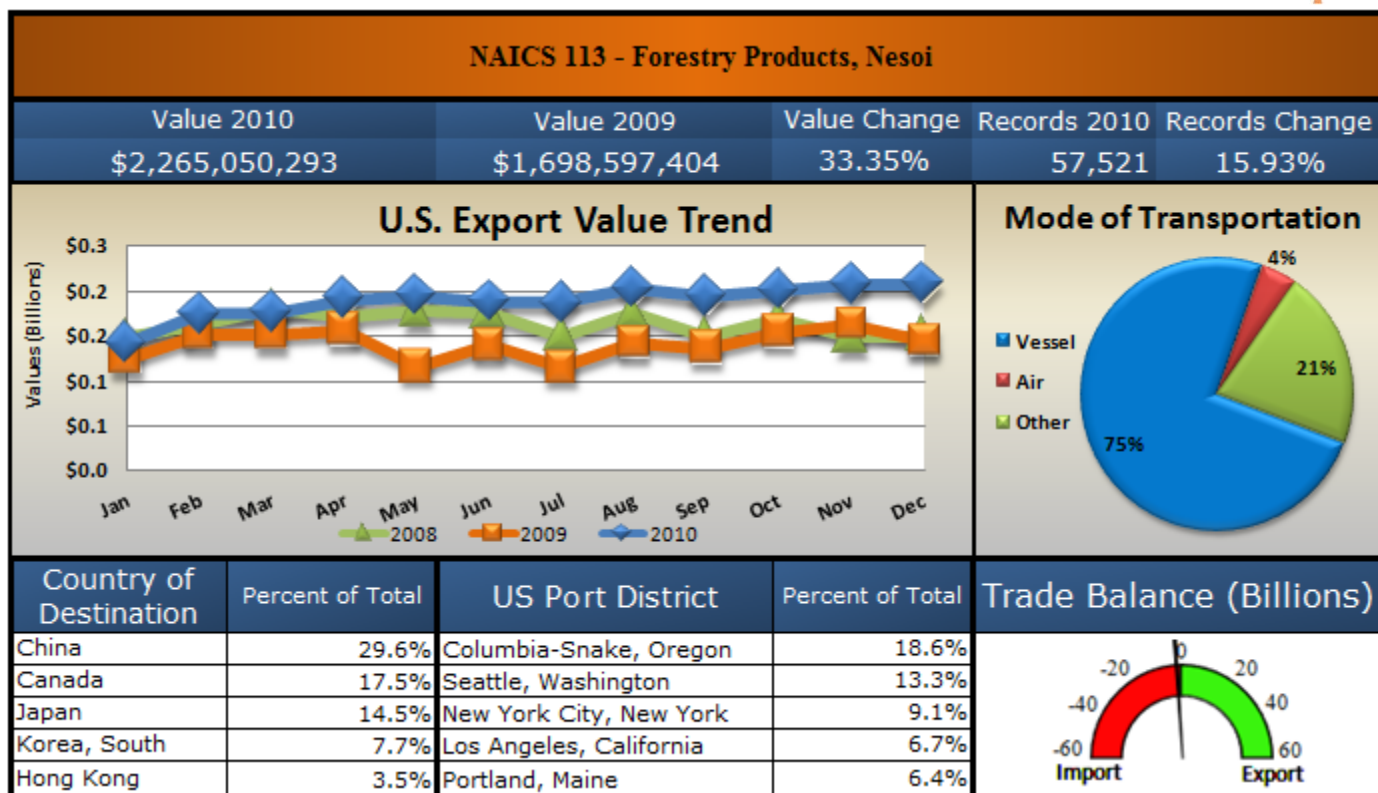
NAICS 113 - Forestry Products, Nesoi

| Value 2010 | Value 2009 | Value Change | Records 2010 | Records Change |
|---|---|---|---|---|
| $2,265,050,293 | $1,698,597,404 | 33.35% | 57,521 | 15.93% |

U.S. Export Value Trend

Values (Billions)

$0.3
$0.2
$0.2
$0.1
$0.1
$0.0

Jan Feb Mar Apr May Jun Jul Aug Sep Oct Nov Dec

2008 2009 2010

Mode of Transportation

Vessel
Air
Other

4%
21%
75%

| Country of Destination | Percent of Total | US Port District | Percent of Total |
|---|---|---|---|
| China | 29.6% | Columbia-Snake, Oregon | 18.6% |
| Canada | 17.5% | Seattle, Washington | 13.3% |
| Japan | 14.5% | New York City, New York | 9.1% |
| Korea, South | 7.7% | Los Angeles, California | 6.7% |
| Hong Kong | 3.5% | Portland, Maine | 6.4% |

Trade Balance (Billions)

-60 -40 -20 0 20 40 60
Import Export